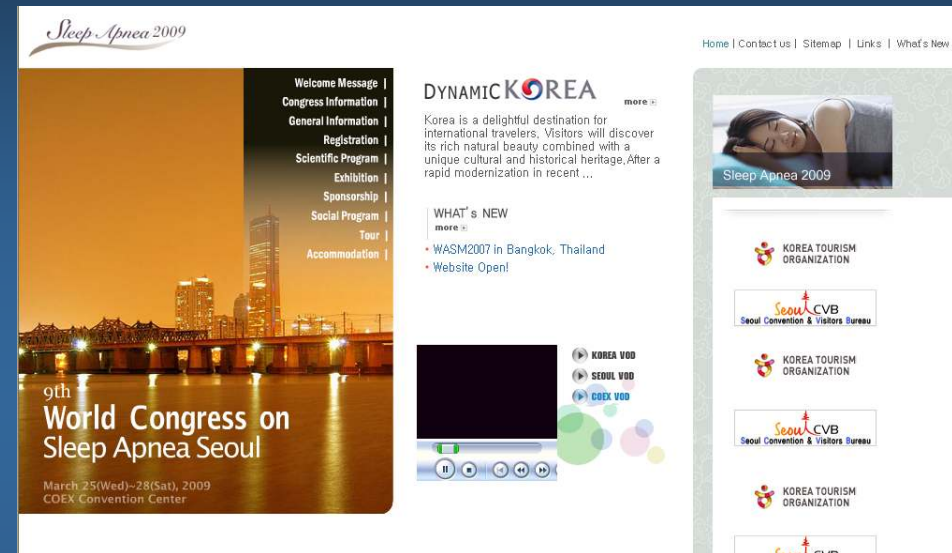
Sleep Apnea 2009

Home | Contact us | Sitemap | Links | What's New

Welcome Message |
Congress Information |
General Information |
Registration |
Scientific Program |
Exhibition |
Sponsorship |
Social Program |
Tour |
Accommodation |

9th
World Congress on
Sleep Apnea Seoul

March 25(Wed)~28(Sat), 2009
COEX Convention Center

DYNAMIC KOREA
more

Korea is a delightful destination for international travelers, Visitors will discover its rich natural beauty combined with a unique cultural and historical heritage,After a rapid modernization in recent ...

WHAT's NEW
more

• WASM2007 in Bangkok, Thailand
• Website Open!

KOREA VOD
SEOUL VOD
COEX VOD

Sleep Apnea 2009

KOREA TOURISM ORGANIZATION

Seoul CVB
Seoul Convention & Visitors Bureau

KOREA TOURISM ORGANIZATION

Seoul CVB
Seoul Convention & Visitors Bureau

KOREA TOURISM ORGANIZATION

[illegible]